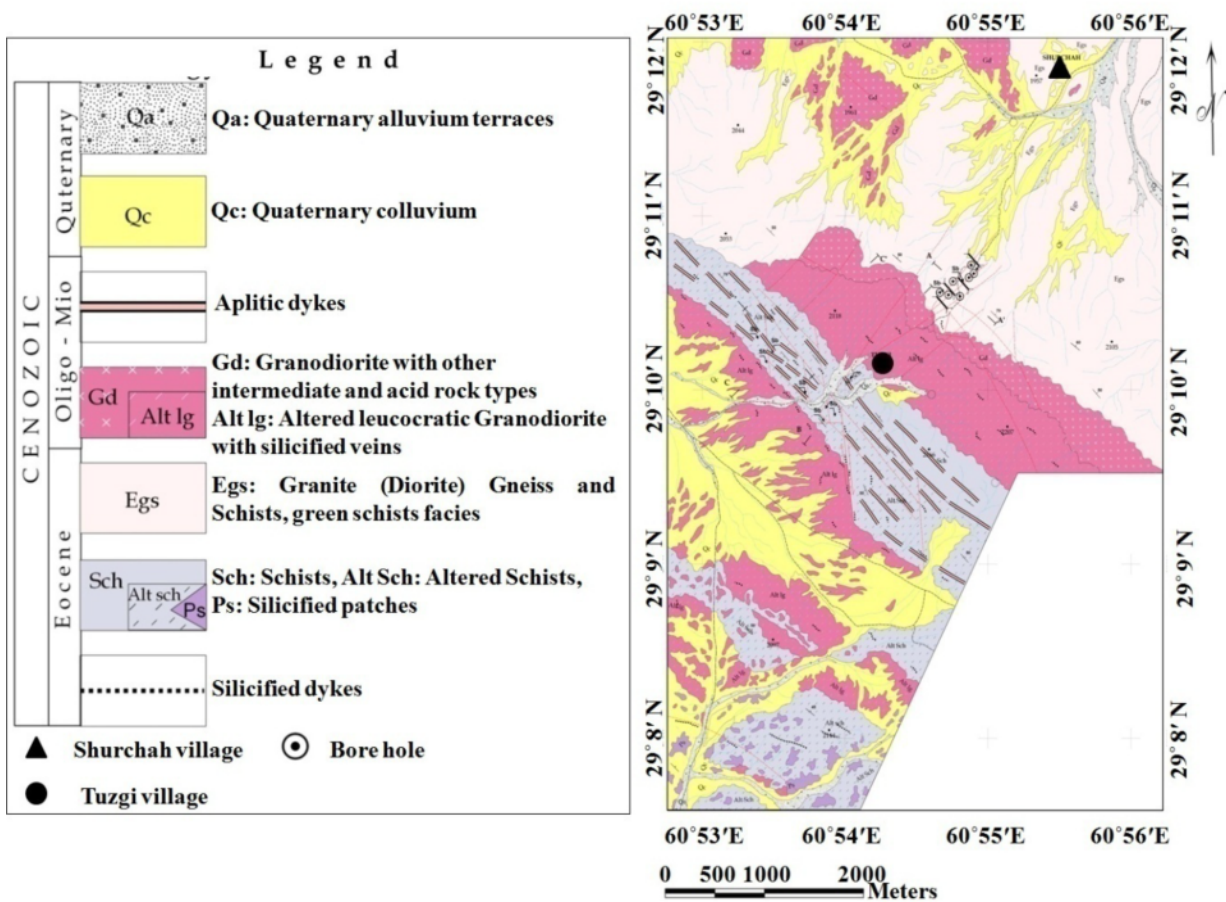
Legend

CENOZOIC

Quternary

Qa

Qa: Quaternary alluvium terraces

Qc

Qc: Quaternary colluvium

Oligo - Mio

Aplitic dykes

Gd

Alt lg

Gd: Granodiorite with other intermediate and acid rock types

Alt lg: Altered leucocratic Granodiorite with silicified veins

Eocene

Egs

Egs: Granite (Diorite) Gneiss and Schists, green schists facies

Sch

Alt sch

Ps

Sch: Schists, Alt Sch: Altered Schists, Ps: Silicified patches

Silicified dykes

Shurchah village

Bore hole

Tuzgi village

60°53′E 60°54′E 60°55′E 60°56′E

29°12′N 29°11′N 29°10′N 29°9′N 29°8′N

29°12′N 29°11′N 29°10′N 29°9′N 29°8′N

60°53′E 60°54′E 60°55′E 60°56′E

0 500 1000 2000 Meters